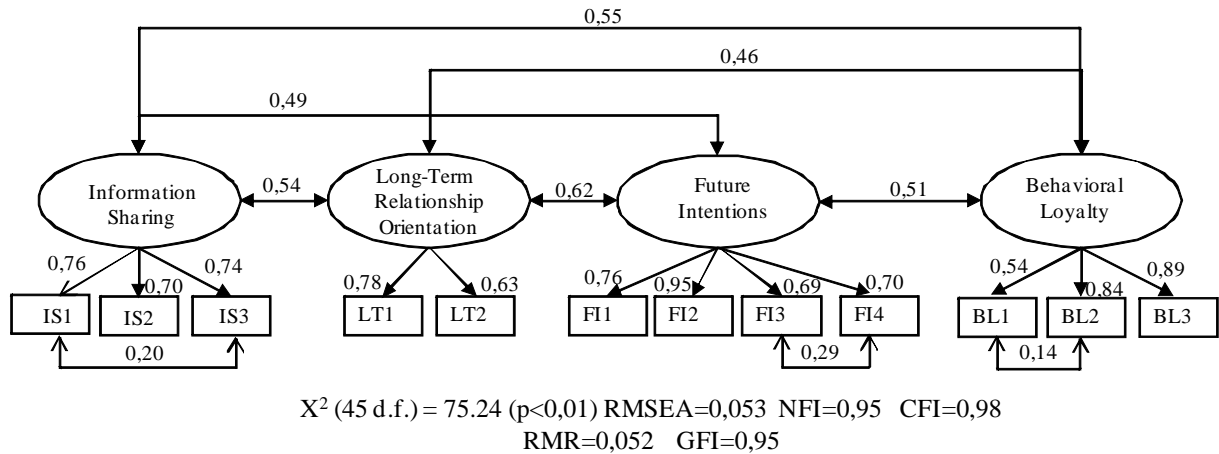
0,55

0,46

0,49

Information Sharing

0,54

Long-Term Relationship Orientation

0,62

Future Intentions

0,51

Behavioral Loyalty

0,76

0,70

0,74

IS1

IS2

IS3

0,20

0,78

0,63

LT1

LT2

0,76

0,95

0,69

0,70

FI1

FI2

FI3

FI4

0,29

0,54

0,84

0,89

BL1

BL2

BL3

0,14

$X^2$ (45 d.f.) = 75.24 (p<0,01) RMSEA=0,053 NFI=0,95 CFI=0,98 RMR=0,052 GFI=0,95